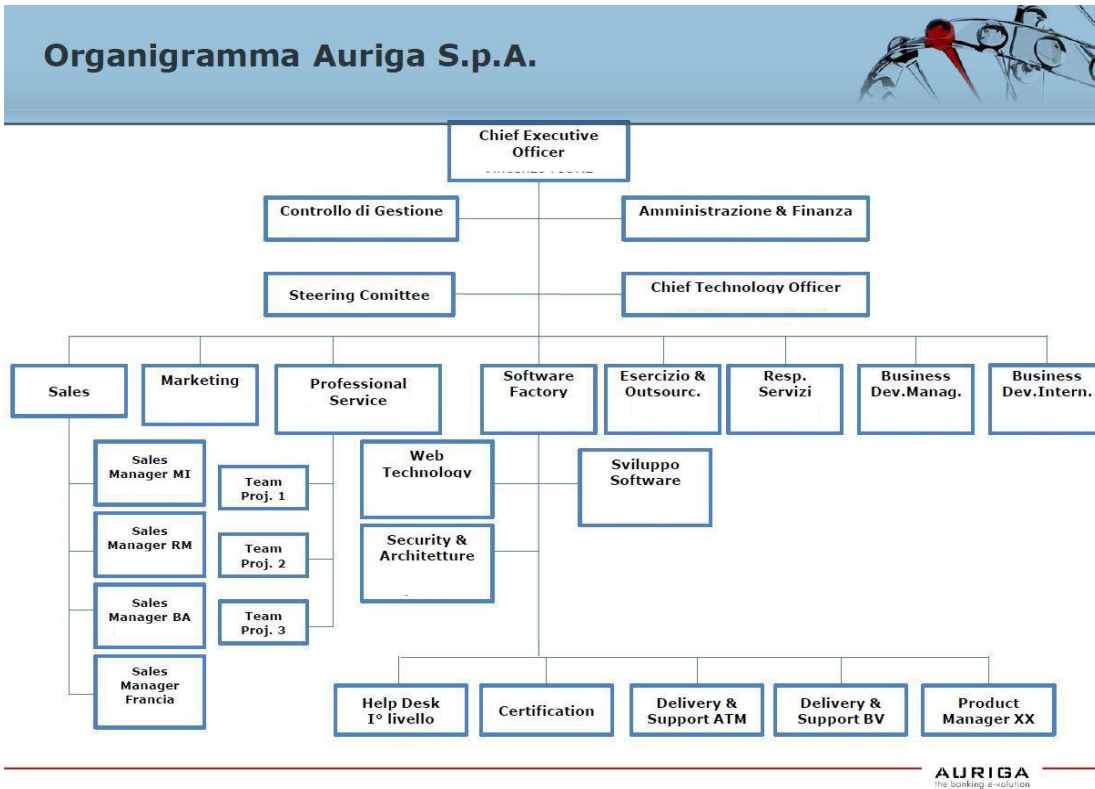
Organigramma Auriga S.p.A.

Chief Executive Officer

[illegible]

Controllo di Gestione

Amministrazione & Finanza

Steering Comittee

Chief Technology Officer

Sales

Marketing

Professional Service

Software Factory

Esercizio & Outsourc.

Resp. Servizi

Business Dev.Manag.

Business Dev.Intern.

Sales Manager MI

Sales Manager RM

Sales Manager BA

Sales Manager Francia

Team Proj. 1

Team Proj. 2

Team Proj. 3

Web Technology

Security & Architetture

Sviluppo Software

Help Desk I° livello

Certification

Delivery & Support ATM

Delivery & Support BV

Product Manager XX

AURIGA
the banking e-volution